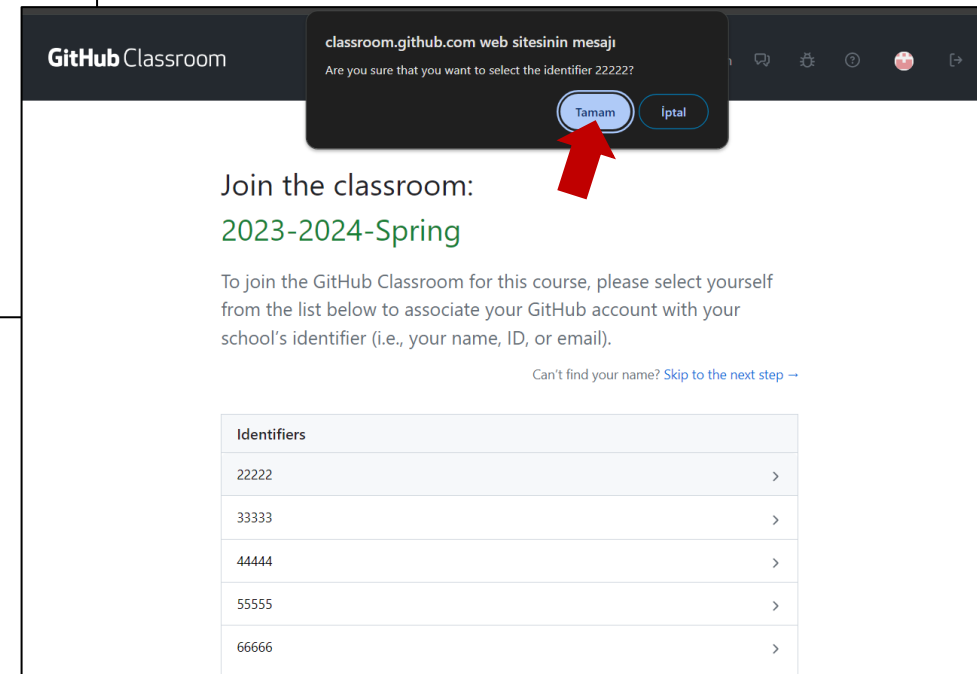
GitHub Classroom

classroom.github.com web sitesinin mesajı

Are you sure that you want to select the identifier 22222?

Tamam

İptal

Join the classroom:

2023-2024-Spring

To join the GitHub Classroom for this course, please select yourself from the list below to associate your GitHub account with your school's identifier (i.e., your name, ID, or email).

Can't find your name? Skip to the next step →

| Identifiers |
|---|
| 22222 › |
| 33333 › |
| 44444 › |
| 55555 › |
| 66666 › |